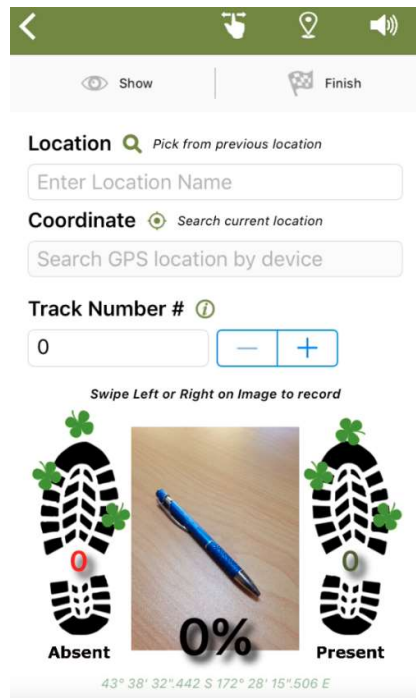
Show

Finish

Location Pick from previous location

Enter Location Name

Coordinate Search current location

Search GPS location by device

Track Number #

0

—

+

Swipe Left or Right on Image to record

0

0

0%

Absent

Present

43° 38' 32".442 S 172° 28' 15".506 E